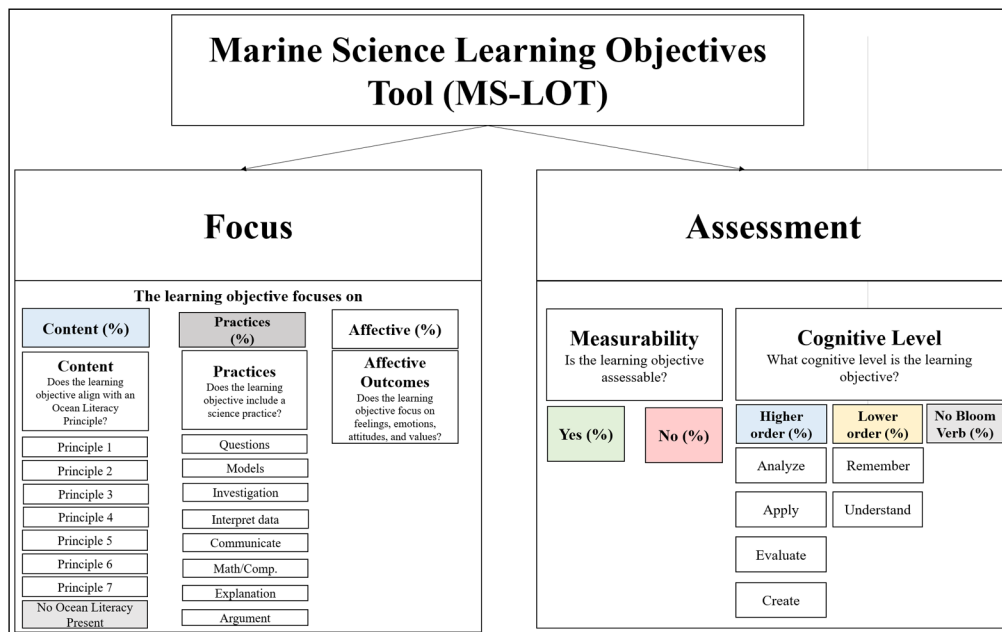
Marine Science Learning Objectives Tool (MS-LOT)

Focus

The learning objective focuses on

Content (%)

Content
Does the learning objective align with an Ocean Literacy Principle?

Principle 1
Principle 2
Principle 3
Principle 4
Principle 5
Principle 6
Principle 7
No Ocean Literacy Present

Practices (%)

Practices
Does the learning objective include a science practice?

Questions
Models
Investigation
Interpret data
Communicate
Math/Comp.
Explanation
Argument

Affective (%)

Affective Outcomes
Does the learning objective focus on feelings, emotions, attitudes, and values?

Assessment

Measurability
Is the learning objective assessable?

Yes (%)
No (%)

Cognitive Level
What cognitive level is the learning objective?

Higher order (%)
Analyze
Apply
Evaluate
Create

Lower order (%)
Remember
Understand

No Bloom Verb (%)